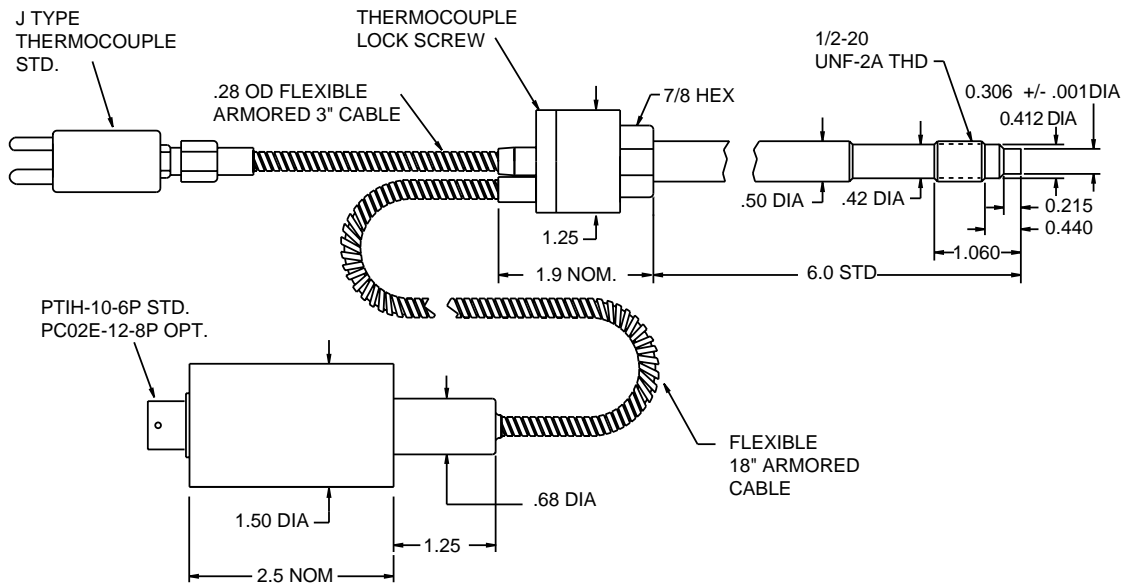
J TYPE
THERMOCOUPLE
STD.

THERMOCOUPLE
LOCK SCREW

1/2-20
UNF-2A THD

.28 OD FLEXIBLE
ARMORED 3" CABLE

7/8 HEX

0.306 +/- .001DIA

0.412 DIA

.50 DIA

.42 DIA

0.215

0.440

1.25

1.060

1.9 NOM.

6.0 STD

PTIH-10-6P STD.
PC02E-12-8P OPT.

FLEXIBLE
18" ARMORED
CABLE

.68 DIA

1.50 DIA

1.25

2.5 NOM